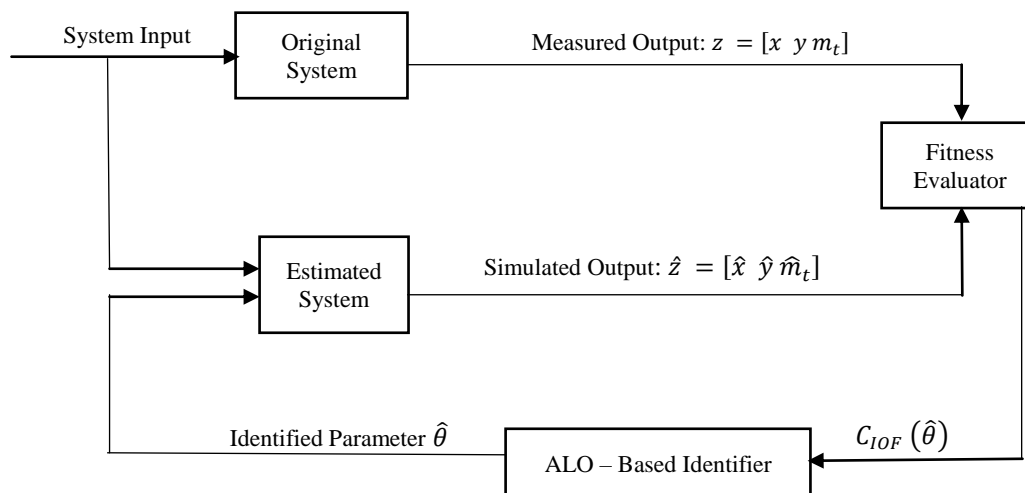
System Input

Original System

Measured Output: $z = [x \;\; y \; m_t]$

Fitness Evaluator

Estimated System

Simulated Output: $\hat{z} = [\hat{x} \;\; \hat{y} \; \hat{m}_t]$

Identified Parameter $\hat{\theta}$

$C_{IOF}\ (\hat{\theta})$

ALO – Based Identifier